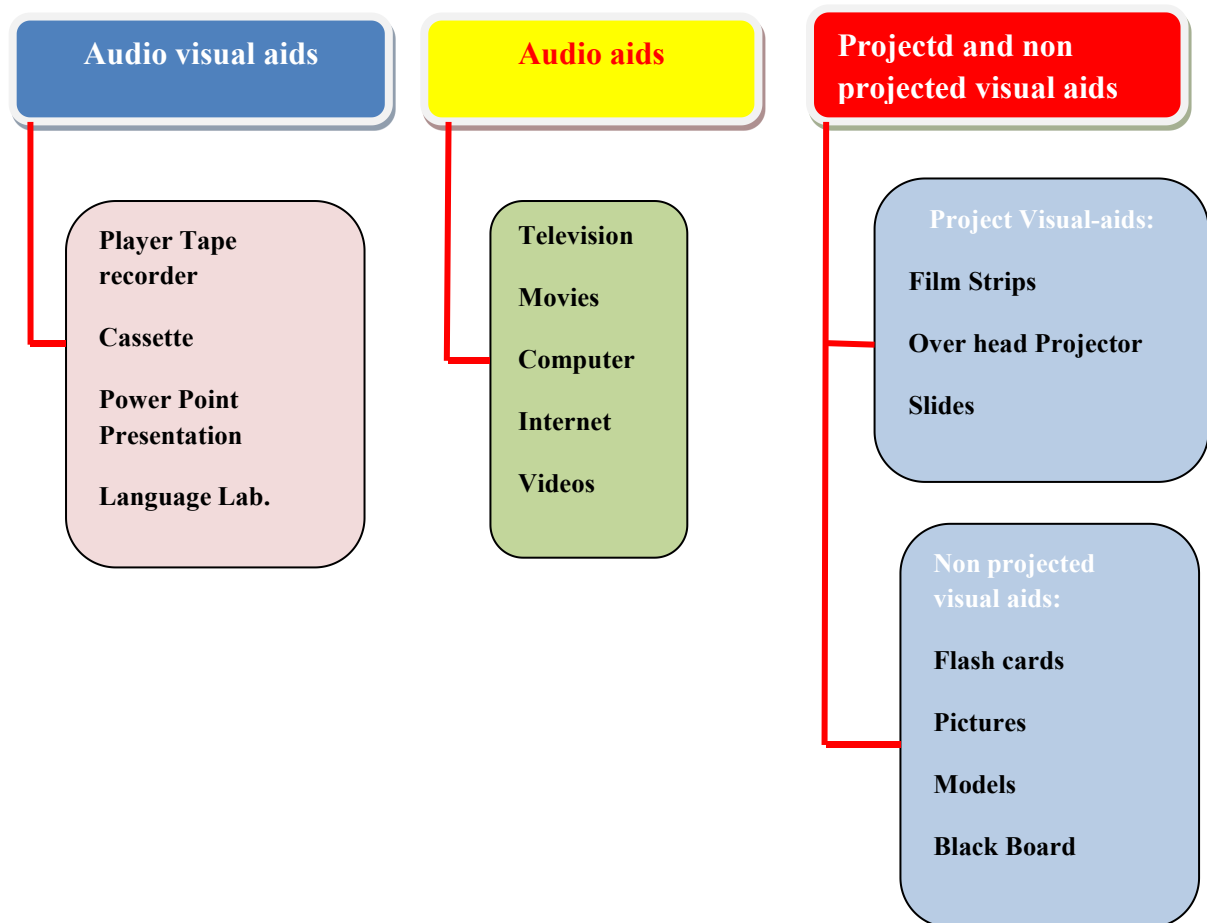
Audio visual aids

Player Tape recorder

Cassette

Power Point Presentation

Language Lab.

Audio aids

Television

Movies

Computer

Internet

Videos

Projectd and non projected visual aids

Project Visual-aids:

Film Strips

Over head Projector

Slides

Non projected visual aids:

Flash cards

Pictures

Models

Black Board